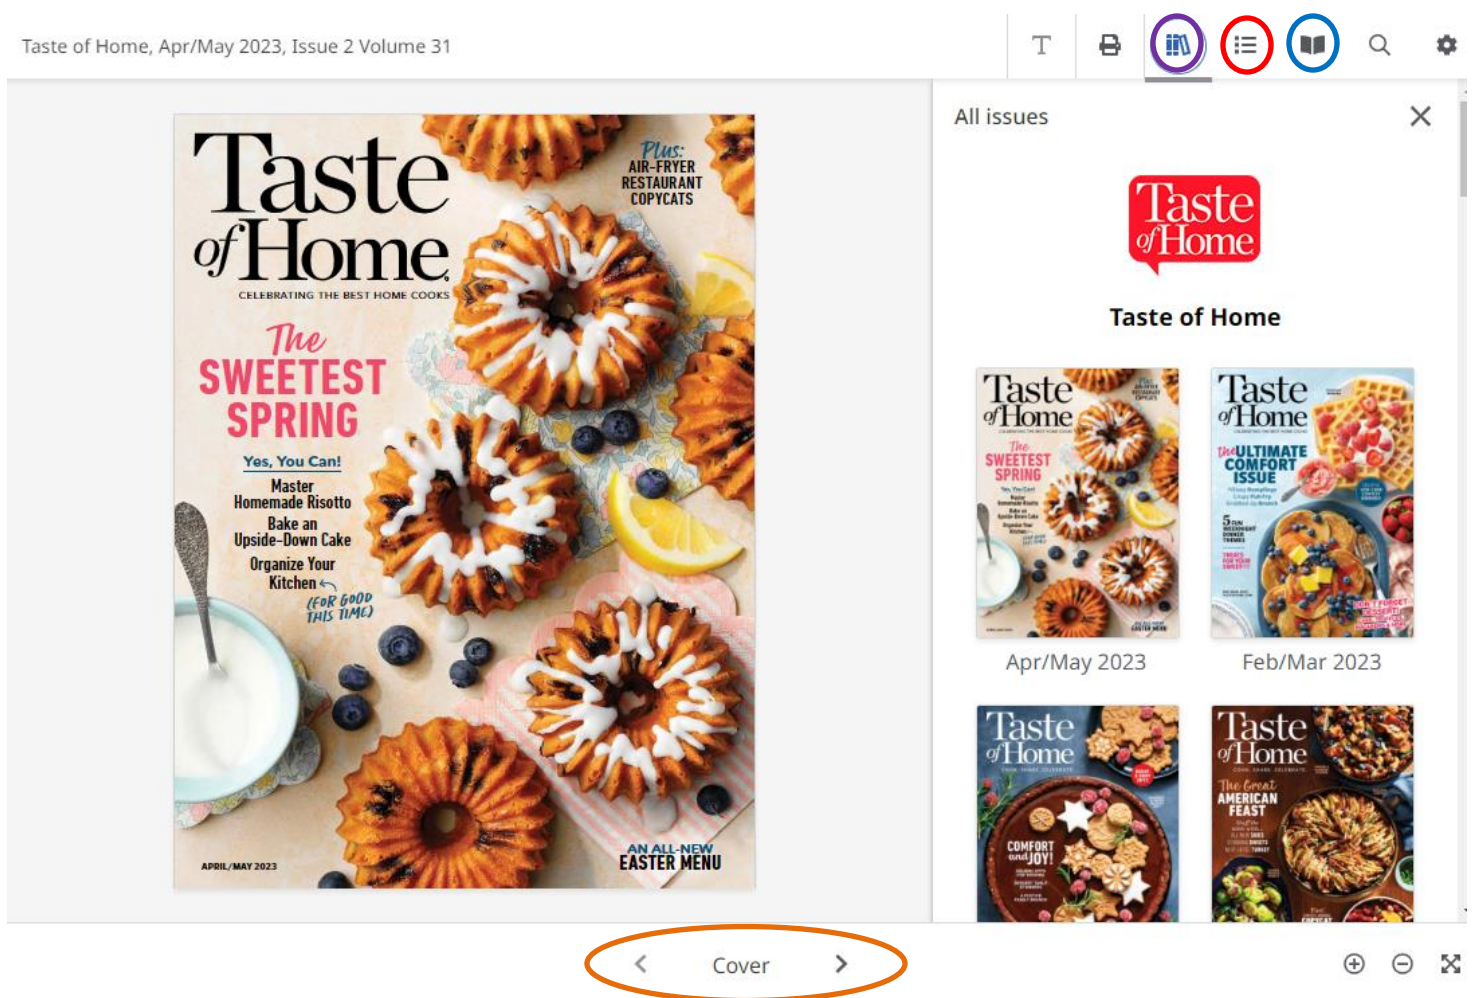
Taste of Home, Apr/May 2023, Issue 2 Volume 31

Taste of Home

CELEBRATING THE BEST HOME COOKS

Plus: AIR-FRYER RESTAURANT COPYCATS

The SWEETEST SPRING

Yes, You Can!

Master Homemade Risotto

Bake an Upside-Down Cake

Organize Your Kitchen (FOR GOOD THIS TIME)

APRIL/MAY 2023

AN ALL-NEW EASTER MENU

All issues

Taste of Home

Taste of Home

Apr/May 2023

Feb/Mar 2023

Cover